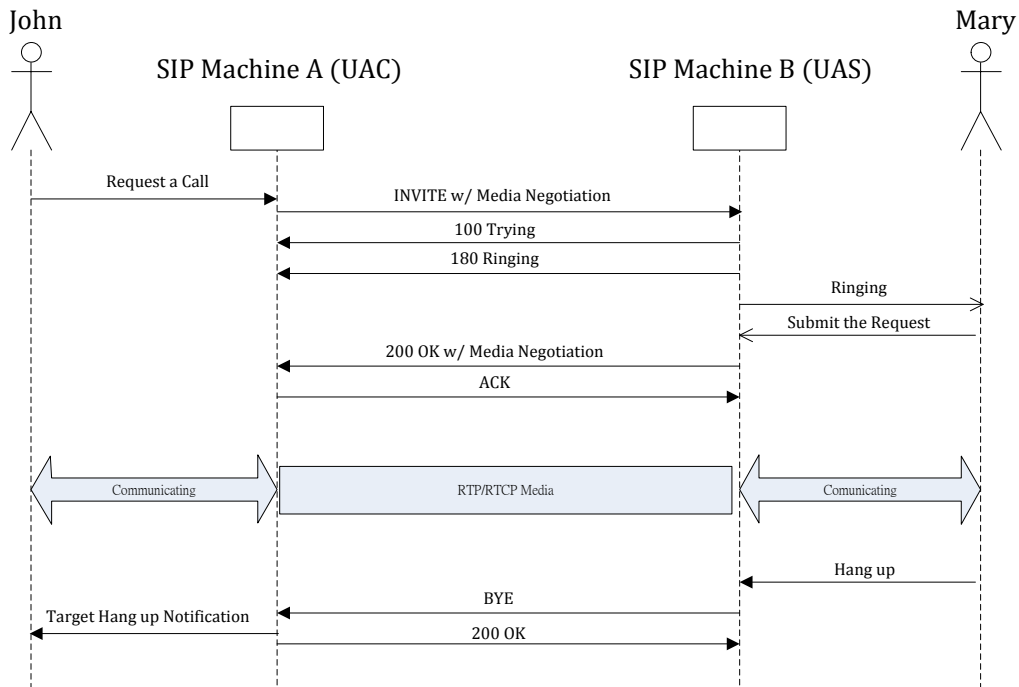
John

SIP Machine A (UAC)

SIP Machine B (UAS)

Mary

Request a Call

INVITE w/ Media Negotiation

100 Trying

180 Ringing

Ringing

Submit the Request

200 OK w/ Media Negotiation

ACK

Communicating

RTP/RTCP Media

Comunicating

Hang up

BYE

Target Hang up Notification

200 OK